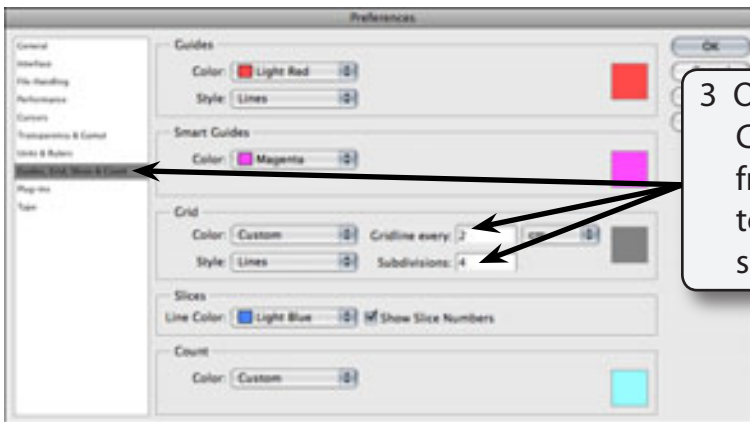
Preferences

General
Interface
File Handling
Performance
Cursors
Transparency & Gamut
Units & Rulers
Guides, Grid, Slices & Count
Plug-Ins
Type

Guides
Color: Light Red
Style: Lines

Smart Guides
Color: Magenta

Grid
Color: Custom
Gridline every: 2
Style: Lines
Subdivisions: 4

Slices
Line Color: Light Blue
Show Slice Numbers

Count
Color: Custom

OK

3 C
C
fr
to
s